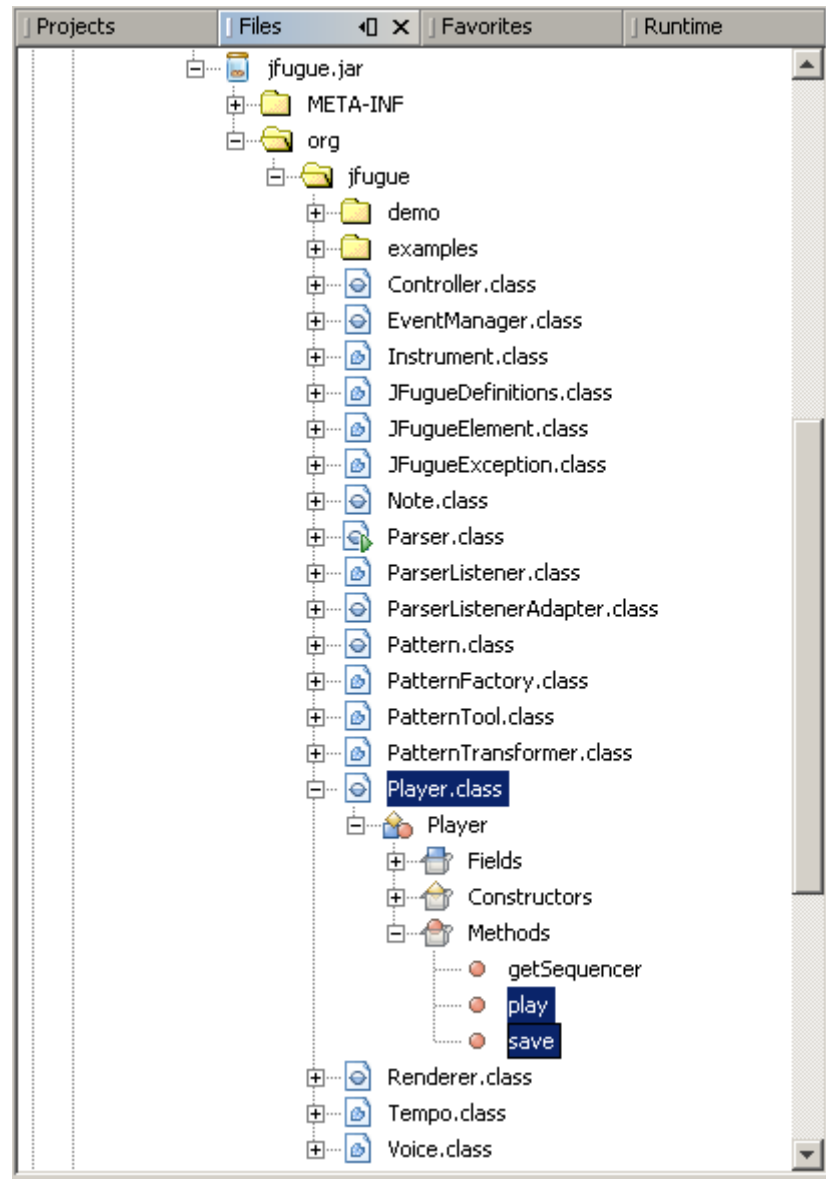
Projects | Files | Favorites | Runtime

jfugue.jar
META-INF
org
jfugue
demo
examples
Controller.class
EventManager.class
Instrument.class
JFugueDefinitions.class
JFugueElement.class
JFugueException.class
Note.class
Parser.class
ParserListener.class
ParserListenerAdapter.class
Pattern.class
PatternFactory.class
PatternTool.class
PatternTransformer.class
Player.class
Player
Fields
Constructors
Methods
getSequencer
play
save
Renderer.class
Tempo.class
Voice.class